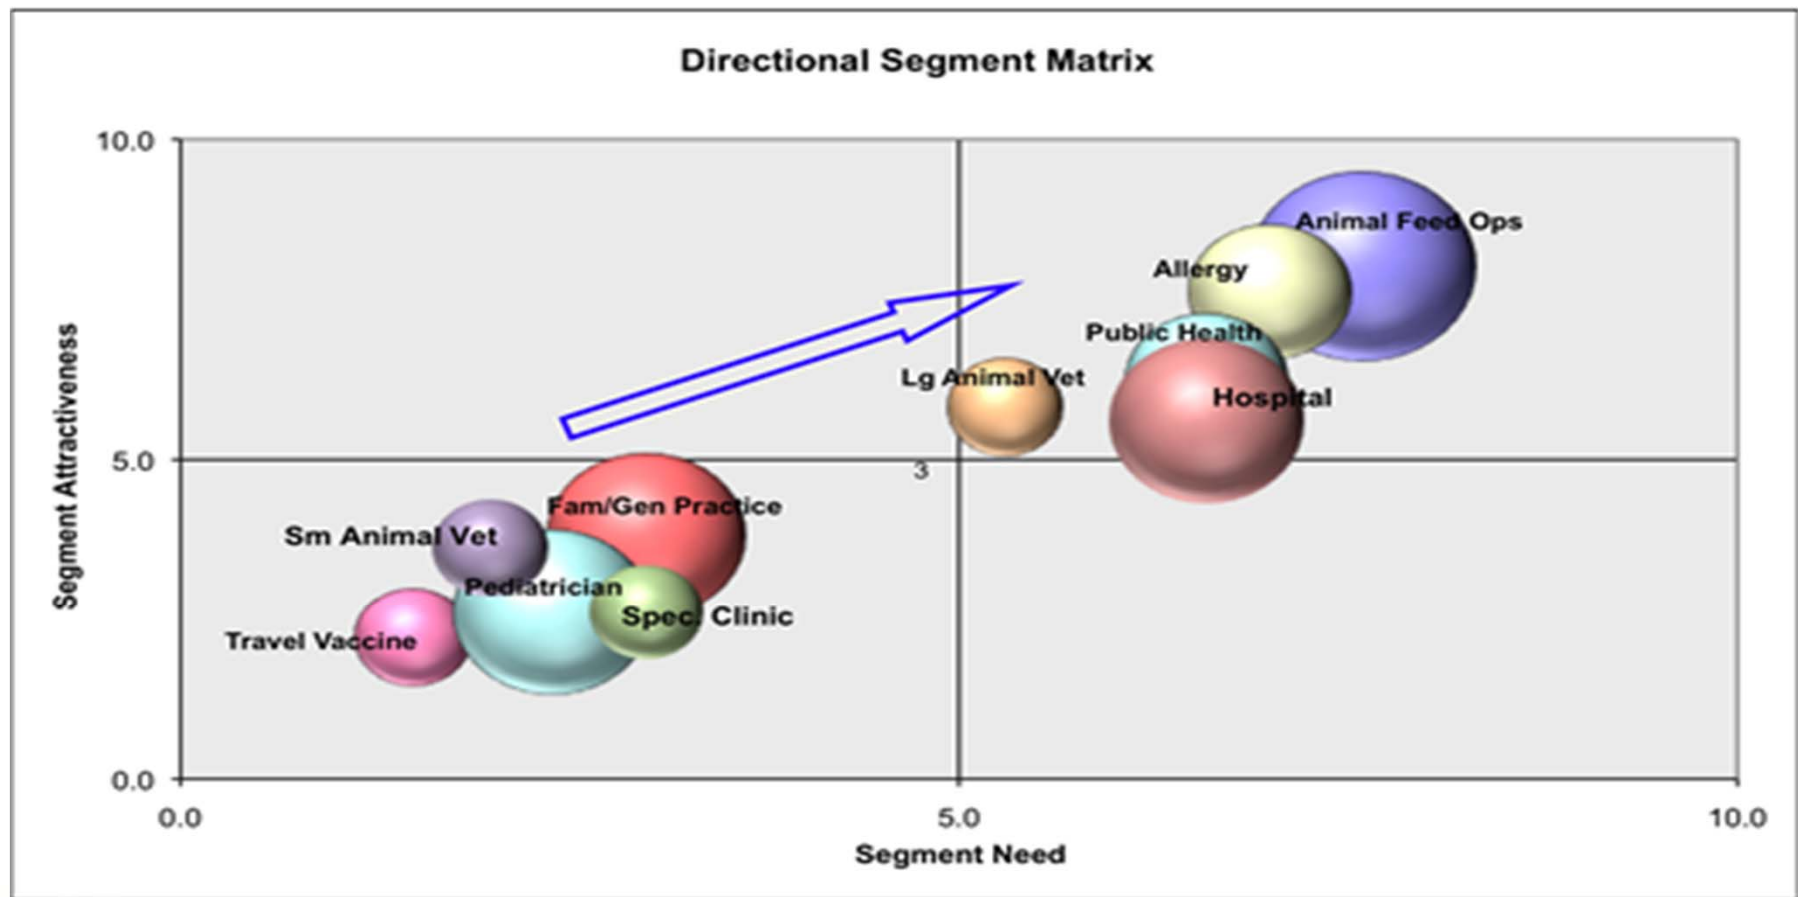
Directional Segment Matrix

10.0

5.0

0.0

Segment Attractiveness

0.0

5.0

10.0

Segment Need

Animal Feed Ops

Allergy

Public Health

Lg Animal Vet

Hospital

3

Fam/Gen Practice

Sm Animal Vet

Pediatrician

Spec. Clinic

Travel Vaccine